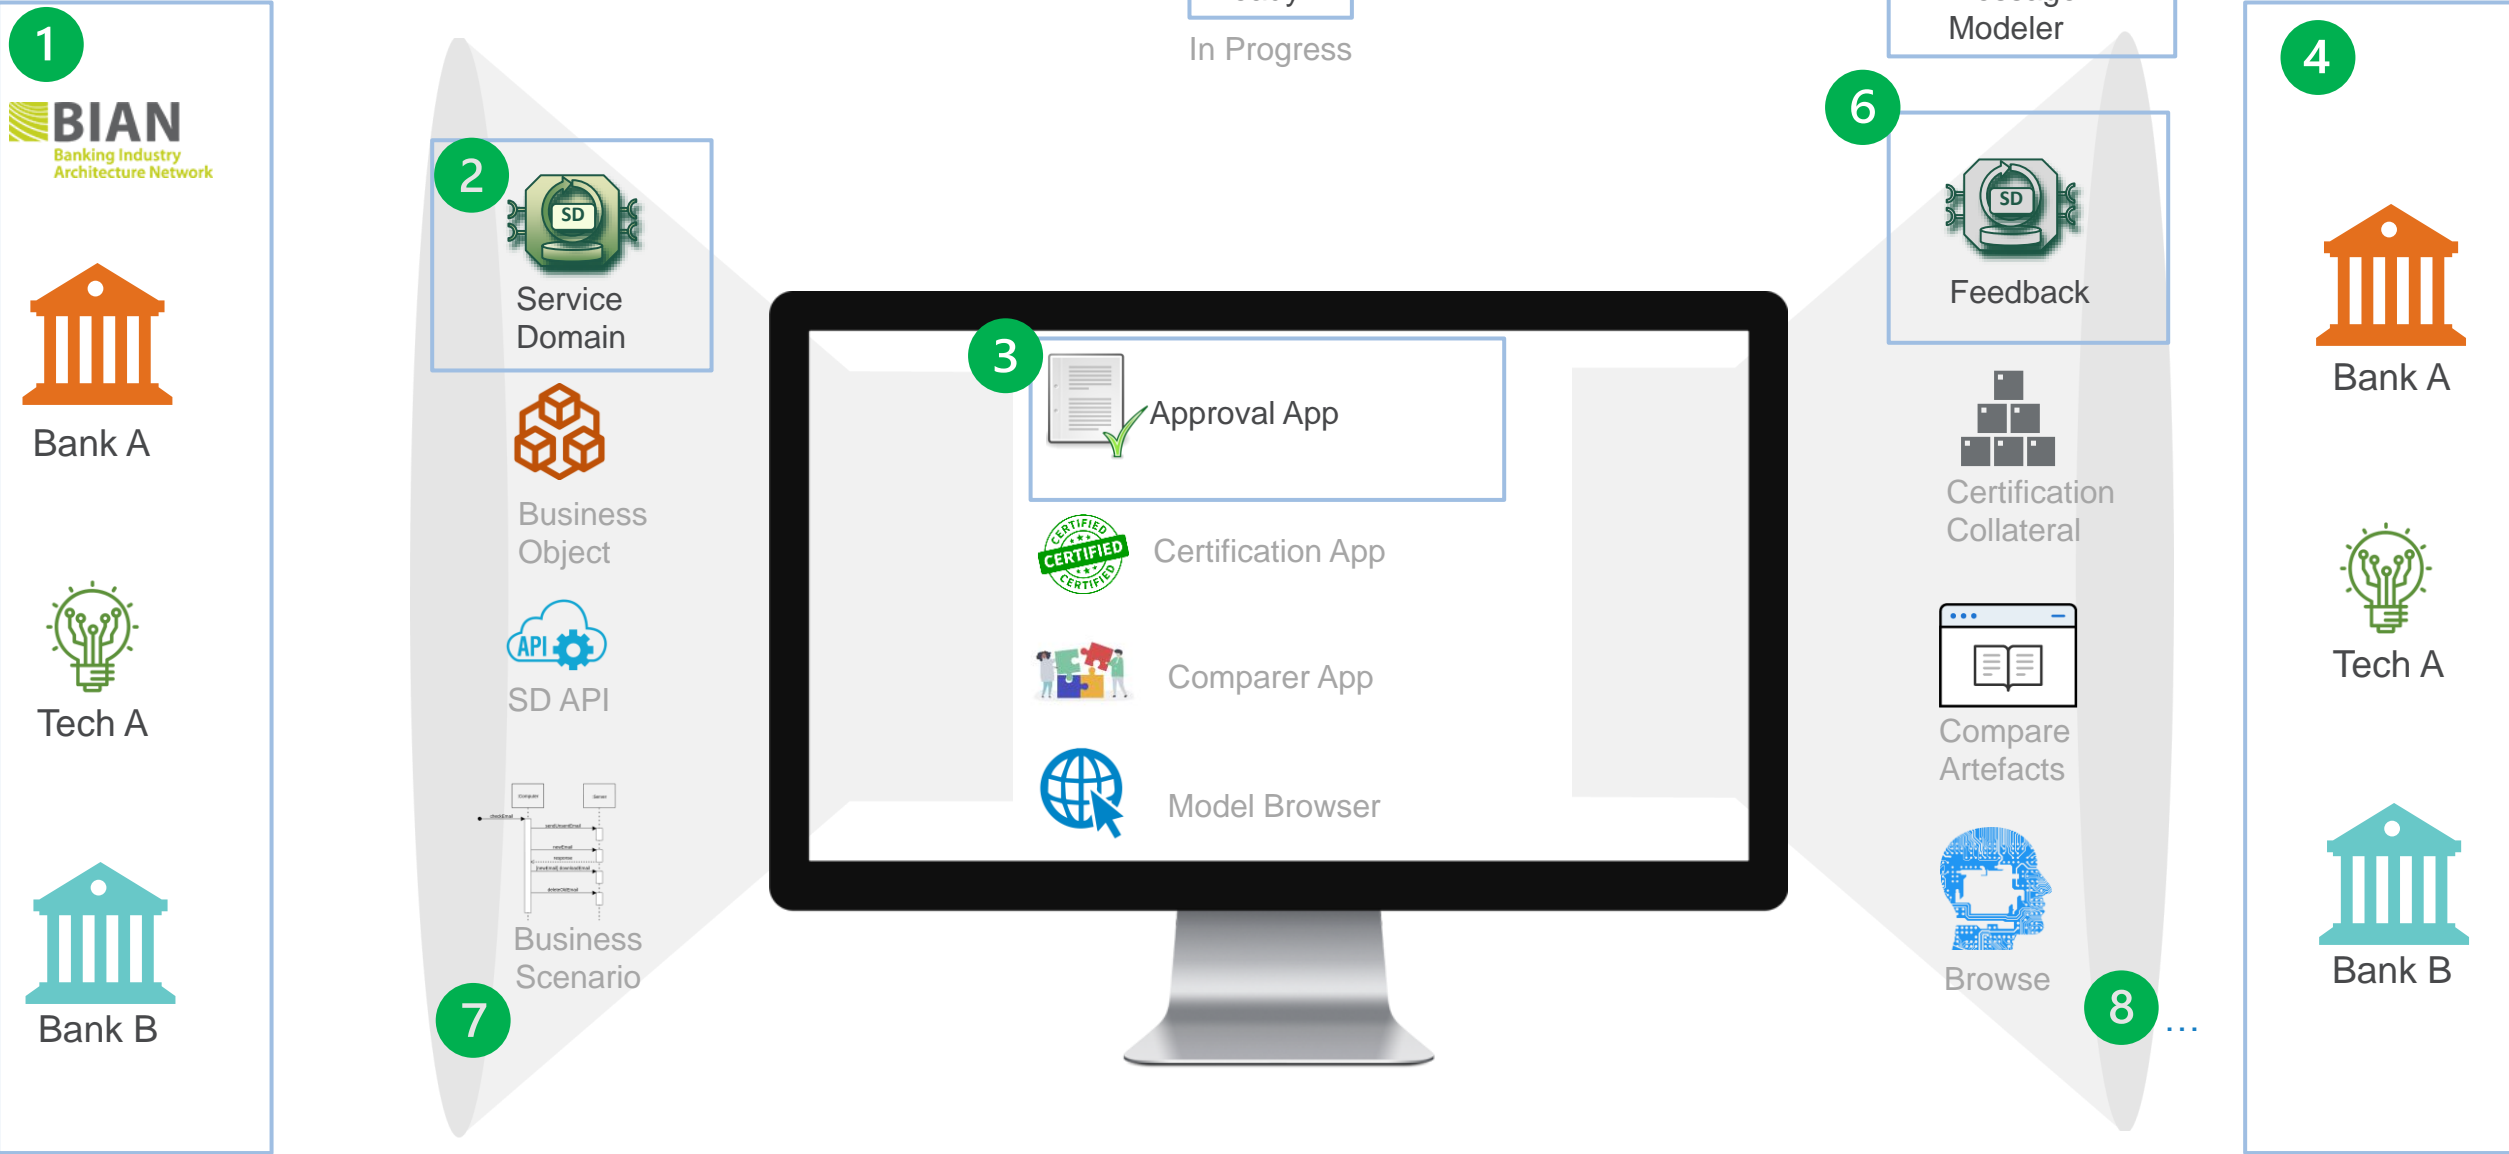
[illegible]

In Progress

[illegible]

Modeler

1

BIAN
Banking Industry Architecture Network

Bank A

Tech A

Bank B

2

SD

Service Domain

Business Object

API

SD API

Business Scenario

7

3

Approval App

Certification App

Comparer App

Model Browser

6

SD

Feedback

Certification Collateral

Compare Artefacts

Browse

8

...

4

Bank A

Tech A

Bank B